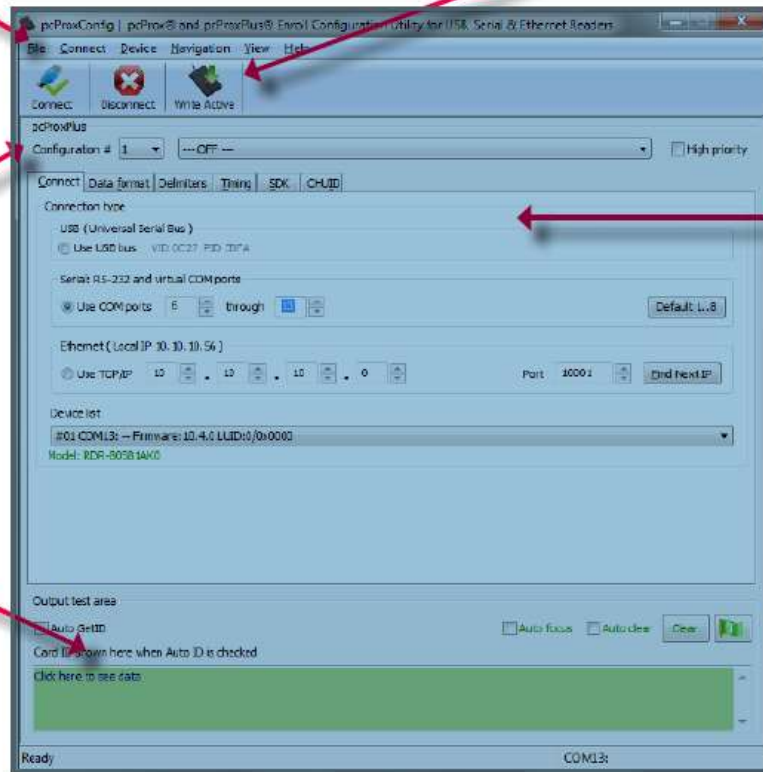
pcProxConfig | pcProx® and pcProxPlus® Enroll Configuration Utility for USB, Serial & Ethernet Readers

File Connect Device Navigation View Help

Connect Disconnect Write Active

pcProxPlus

Configuration # 1 --- OFF --- High priority

Connect Data format Delimiters Timing SDK CHUID

Connection type

USB (Universal Serial Bus)

Use USB bus VID:0C27 PID:3BFA

Serial RS-232 and virtual COM ports

Use COM ports 6 through 8

Default 1..8

Ethernet (Local IP 10.10.10.56)

Use TCP/IP 10 . 10 . 10 . 0

Port 10001

Find Next IP

Device list

#01 COM13: -- Firmware: 10.4.0 LUID:0/0x0000

Model: RDR-80581AK0

Output test area

Auto GetID

Auto focus Auto clear Clear

Card ID shown here when Auto ID is checked

Click here to see data

Ready

COM13: